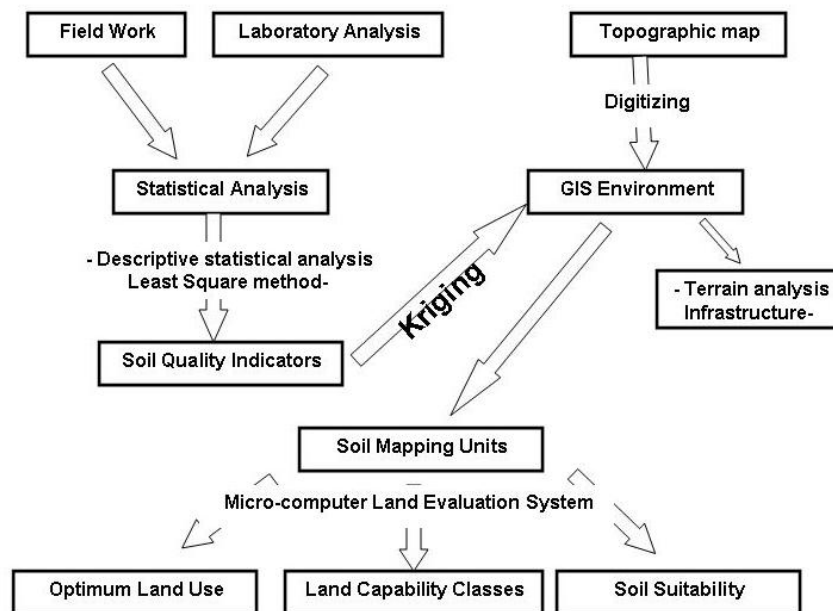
Field Work

Laboratory Analysis

Topographic map

Digitizing

Statistical Analysis

GIS Environment

- Descriptive statistical analysis
Least Square method-

Kriging

- Terrain analysis
Infrastructure-

Soil Quality Indicators

Soil Mapping Units

Micro-computer Land Evaluation System

Optimum Land Use

Land Capability Classes

Soil Suitability